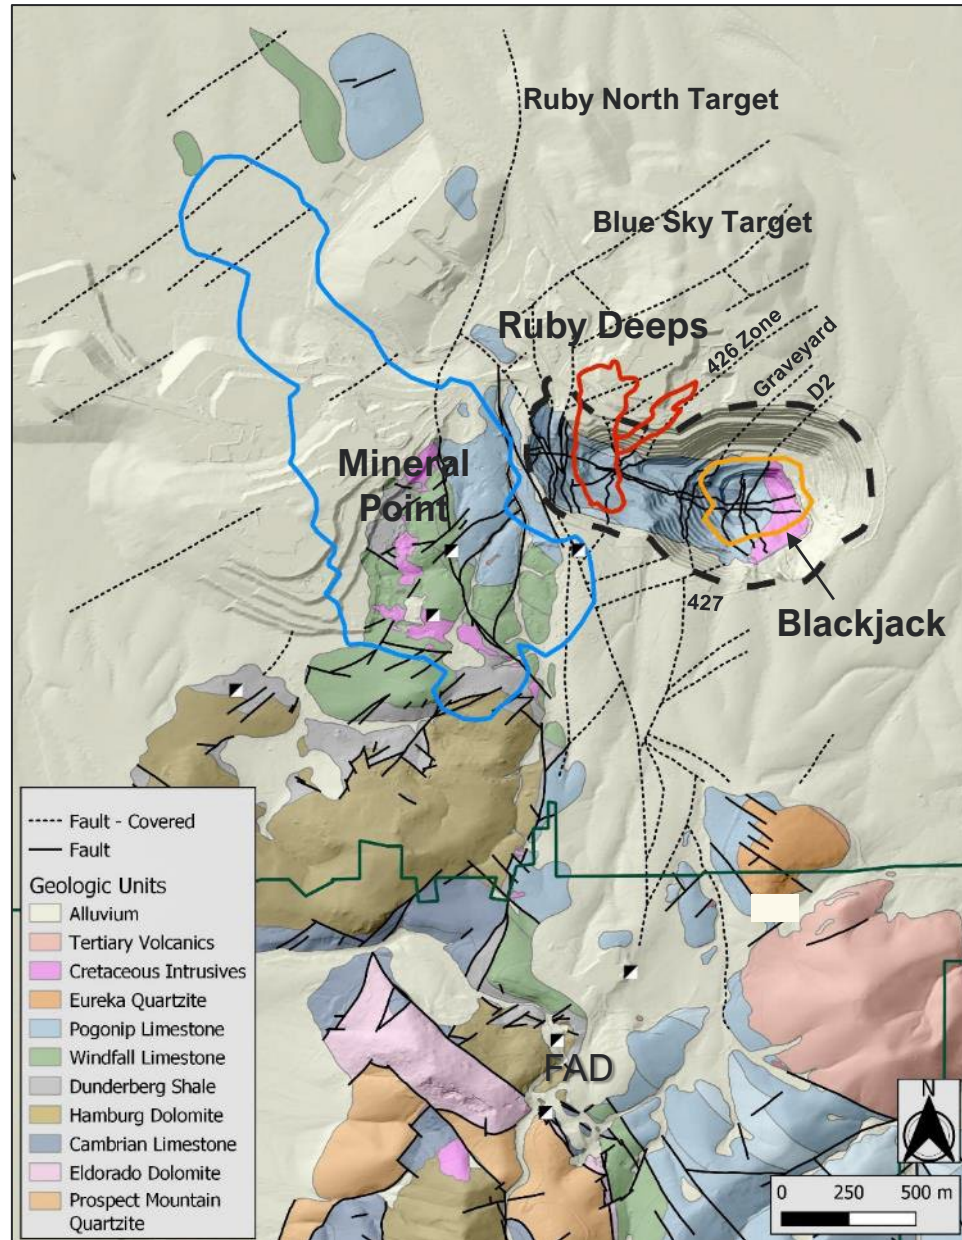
Ruby North Target

Blue Sky Target

Ruby Deeps

426 Zone

Graveyard

D2

Mineral Point

427

Blackjack

FAD

Fault - Covered
Fault

Geologic Units
Alluvium
Tertiary Volcanics
Cretaceous Intrusives
Eureka Quartzite
Pogonip Limestone
Windfall Limestone
Dunderberg Shale
Hamburg Dolomite
Cambrian Limestone
Eldorado Dolomite
Prospect Mountain Quartzite

N

0 250 500 m